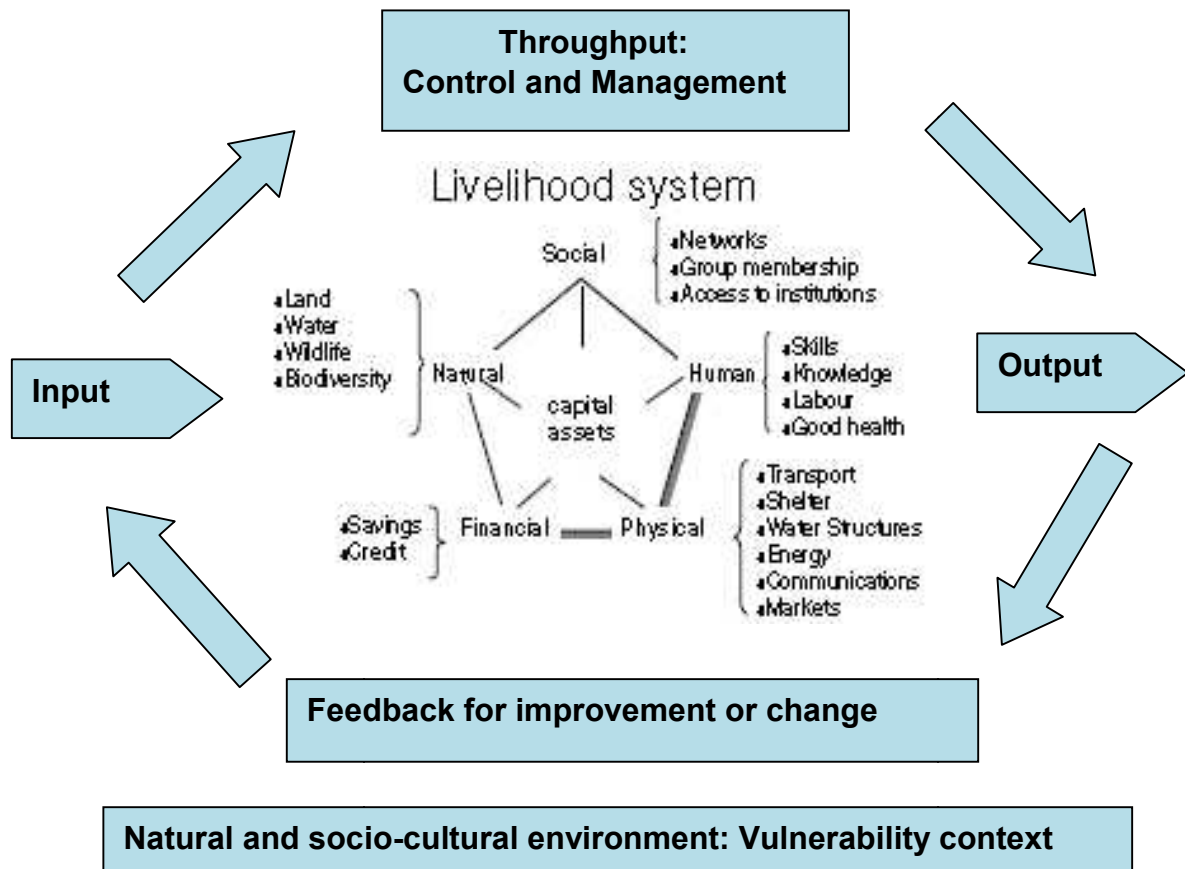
Throughput:
Control and Management

Livelihood system

Social

Networks
Group membership
Access to institutions

Land
Water
Wildlife
Biodiversity

Natural

capital assets

Human

Skills
Knowledge
Labour
Good health

Input

Output

Savings
Credit

Financial

Physical

Transport
Shelter
Water Structures
Energy
Communications
Markets

Feedback for improvement or change

Natural and socio-cultural environment: Vulnerability context